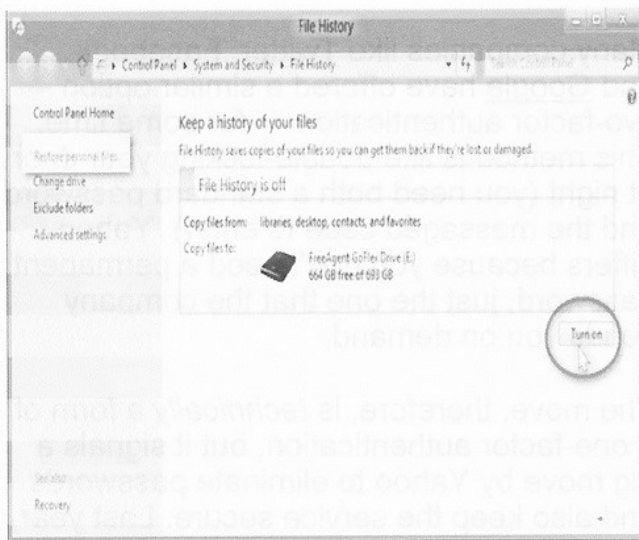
File History

Control Panel › System and Security › File History

Control Panel Home

Restore personal files

Change drive

Exclude folders

Advanced settings

Keep a history of your files

File History saves copies of your files so you can get them back if they're lost or damaged.

File History is off

Copy files from: libraries, desktop, contacts, and favorites

Copy files to:

FreeAgent GoFlex Drive (E:)
664 GB free of 698 GB

Turn on

See also

Recovery

Google have offered a similar option two-factor authentication ... This method is ... right (you need both a ... and the message ... differs because you need a permanent password, just the one that the company ... you on demand.

The move, therefore, is technically a form of one-factor authentication, but it signals a big move by Yahoo to eliminate passwords and also keep the service secure.